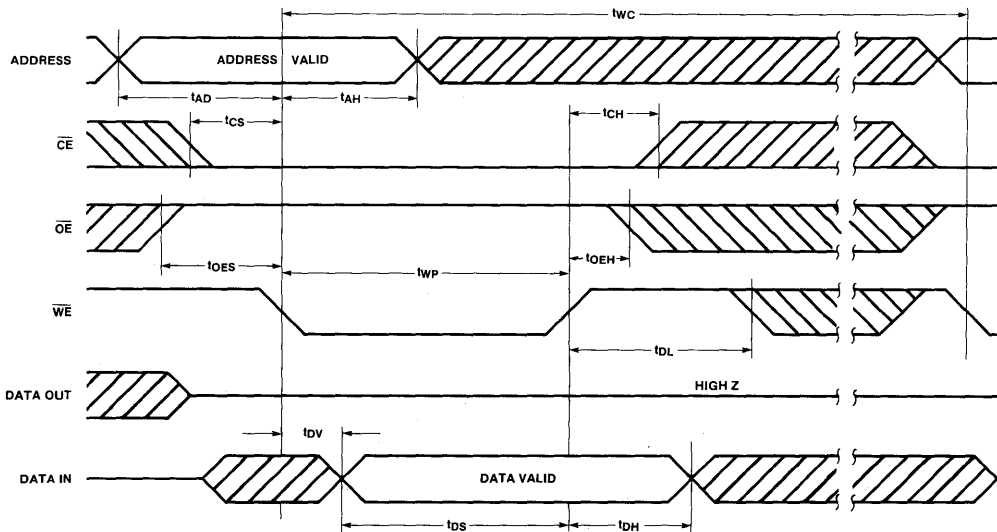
$t_{WC}$

ADDRESS

ADDRESS VALID

$t_{AD}$

$t_{AH}$

$t_{CS}$

$t_{CH}$

$\overline{CE}$

$\overline{OE}$

$t_{OES}$

$t_{WP}$

$t_{OEH}$

$\overline{WE}$

$t_{DL}$

DATA OUT

HIGH Z

$t_{DV}$

DATA IN

DATA VALID

$t_{DS}$

$t_{DH}$